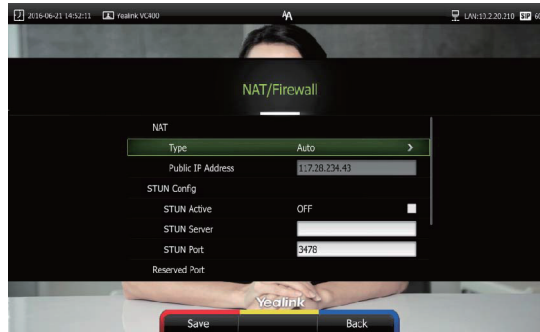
2016-06-21 14:52:11 Yealink VC400

LAN:10.2.20.310 SIP 60

NAT/Firewall

NAT

Type Auto

Public IP Address 1.7.28.234.43

STUN Config

STUN Active OFF

STUN Server

STUN Port 3478

Reserved Port

Yealink

Save Back